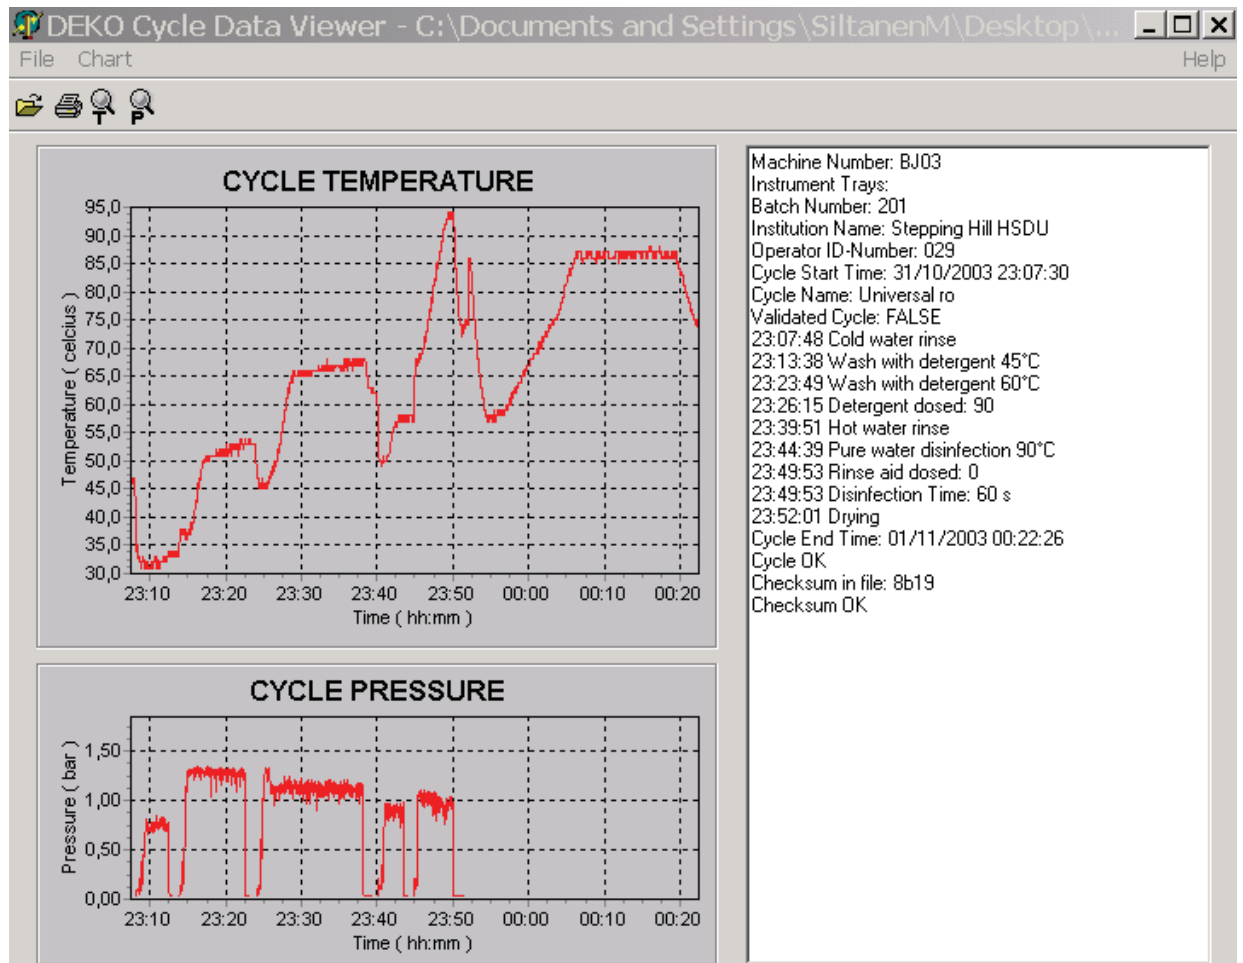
DEKO Cycle Data Viewer - C:\Documents and Settings\SiltanenM\Desktop\...

File Chart Help

T P

CYCLE TEMPERATURE

Temperature ( celcius )

95,0
90,0
85,0
80,0
75,0
70,0
65,0
60,0
55,0
50,0
45,0
40,0
35,0
30,0

23:10 23:20 23:30 23:40 23:50 00:00 00:10 00:20

Time ( hh:mm )

CYCLE PRESSURE

Pressure ( bar )

1,50
1,00
0,50
0,00

23:10 23:20 23:30 23:40 23:50 00:00 00:10 00:20

Time ( hh:mm )

Machine Number: BJ03
Instrument Trays:
Batch Number: 201
Institution Name: Stepping Hill HSDU
Operator ID-Number: 029
Cycle Start Time: 31/10/2003 23:07:30
Cycle Name: Universal ro
Validated Cycle: FALSE
23:07:48 Cold water rinse
23:13:38 Wash with detergent 45°C
23:23:49 Wash with detergent 60°C
23:26:15 Detergent dosed: 90
23:39:51 Hot water rinse
23:44:39 Pure water disinfection 90°C
23:49:53 Rinse aid dosed: 0
23:49:53 Disinfection Time: 60 s
23:52:01 Drying
Cycle End Time: 01/11/2003 00:22:26
Cycle OK
Checksum in file: 8b19
Checksum OK